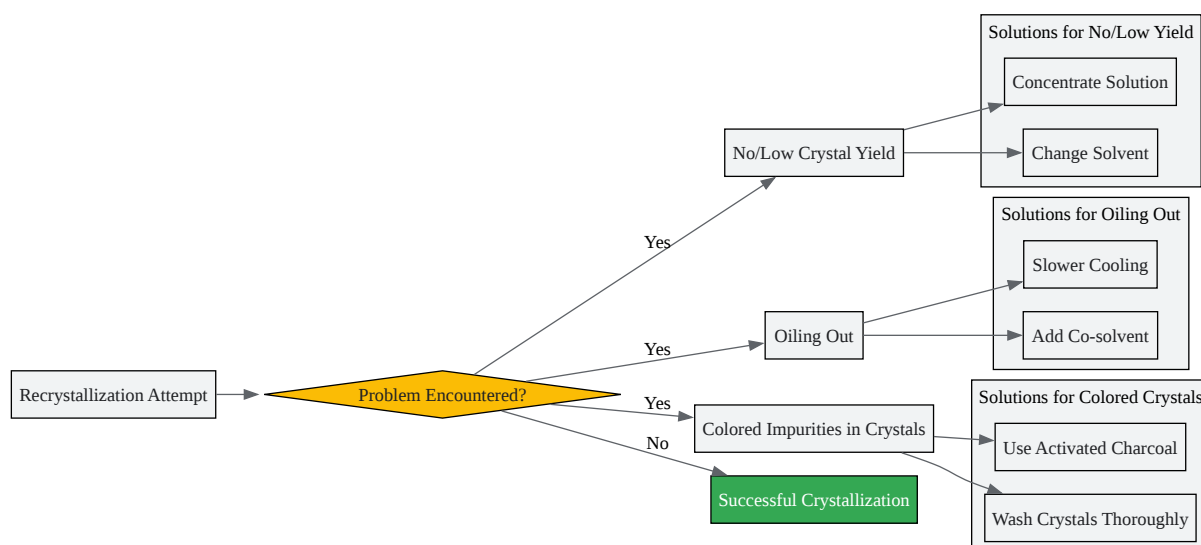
Recrystallization Attempt

Problem Encountered?

Yes

No/Low Crystal Yield

Yes

Oiling Out

Yes

Colored Impurities in Crystals

No

Successful Crystallization

Solutions for No/Low Yield

Concentrate Solution

Change Solvent

Solutions for Oiling Out

Slower Cooling

Add Co-solvent

Solutions for Colored Crystals

Use Activated Charcoal

Wash Crystals Thoroughly